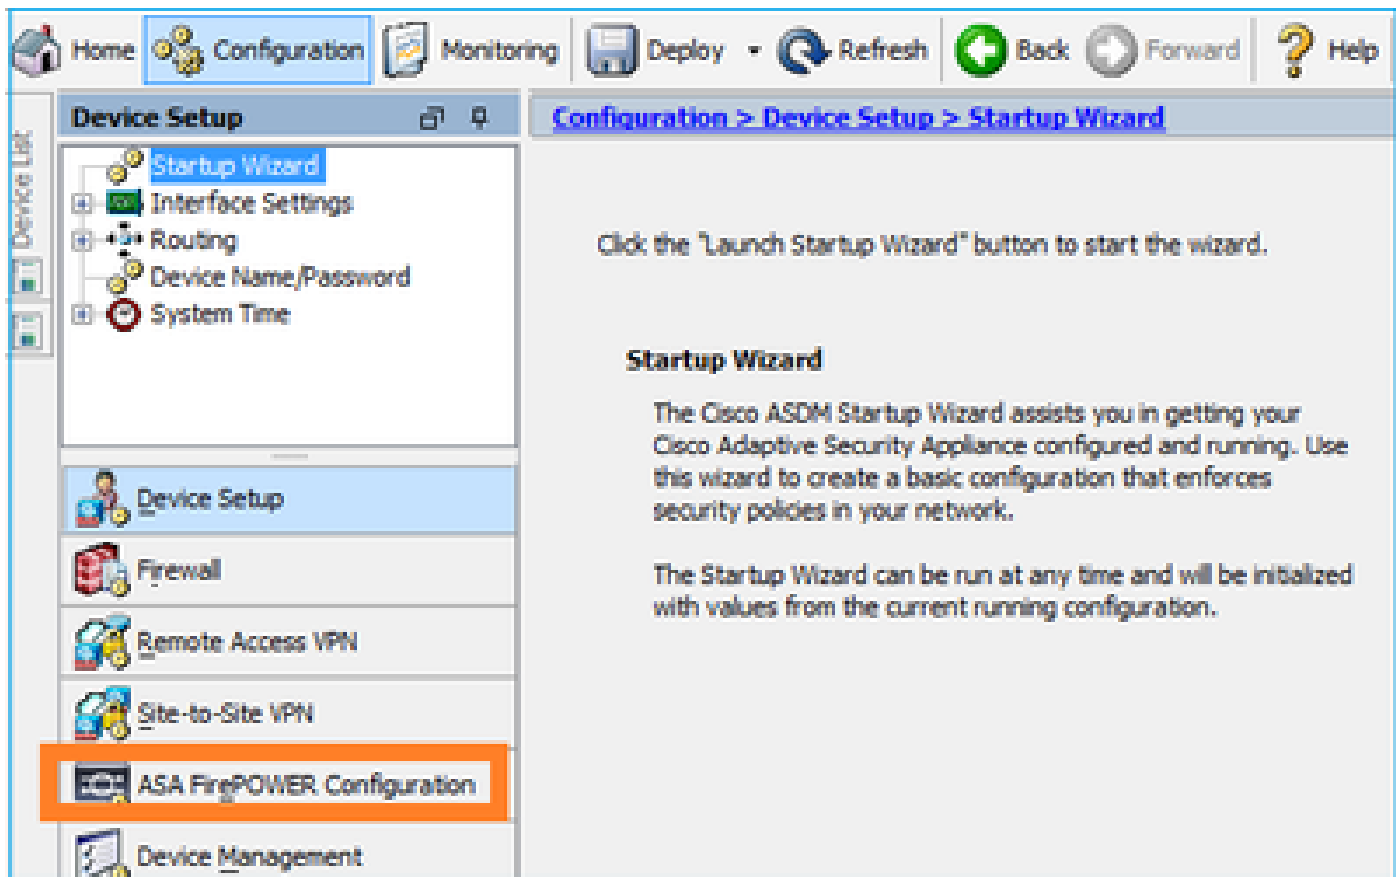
Home Configuration Monitoring Deploy Refresh Back Forward Help

Device List

Device Setup

Startup Wizard
Interface Settings
Routing
Device Name/Password
System Time

Device Setup
Firewall
Remote Access VPN
Site-to-Site VPN
ASA FirePOWER Configuration
Device Management

Configuration > Device Setup > Startup Wizard

Click the "Launch Startup Wizard" button to start the wizard.

Startup Wizard

The Cisco ASDM Startup Wizard assists you in getting your Cisco Adaptive Security Appliance configured and running. Use this wizard to create a basic configuration that enforces security policies in your network.

The Startup Wizard can be run at any time and will be initialized with values from the current running configuration.